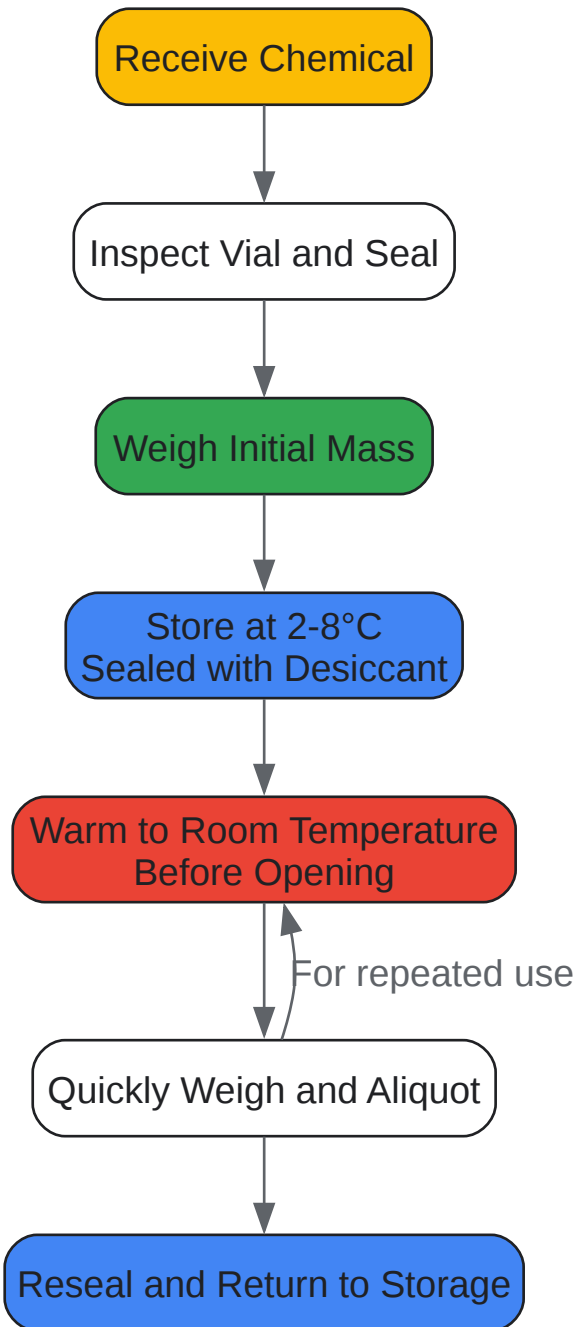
Receive Chemical

Inspect Vial and Seal

Weigh Initial Mass

Store at 2-8°C
Sealed with Desiccant

Warm to Room Temperature
Before Opening

For repeated use

Quickly Weigh and Aliquot

Reseal and Return to Storage